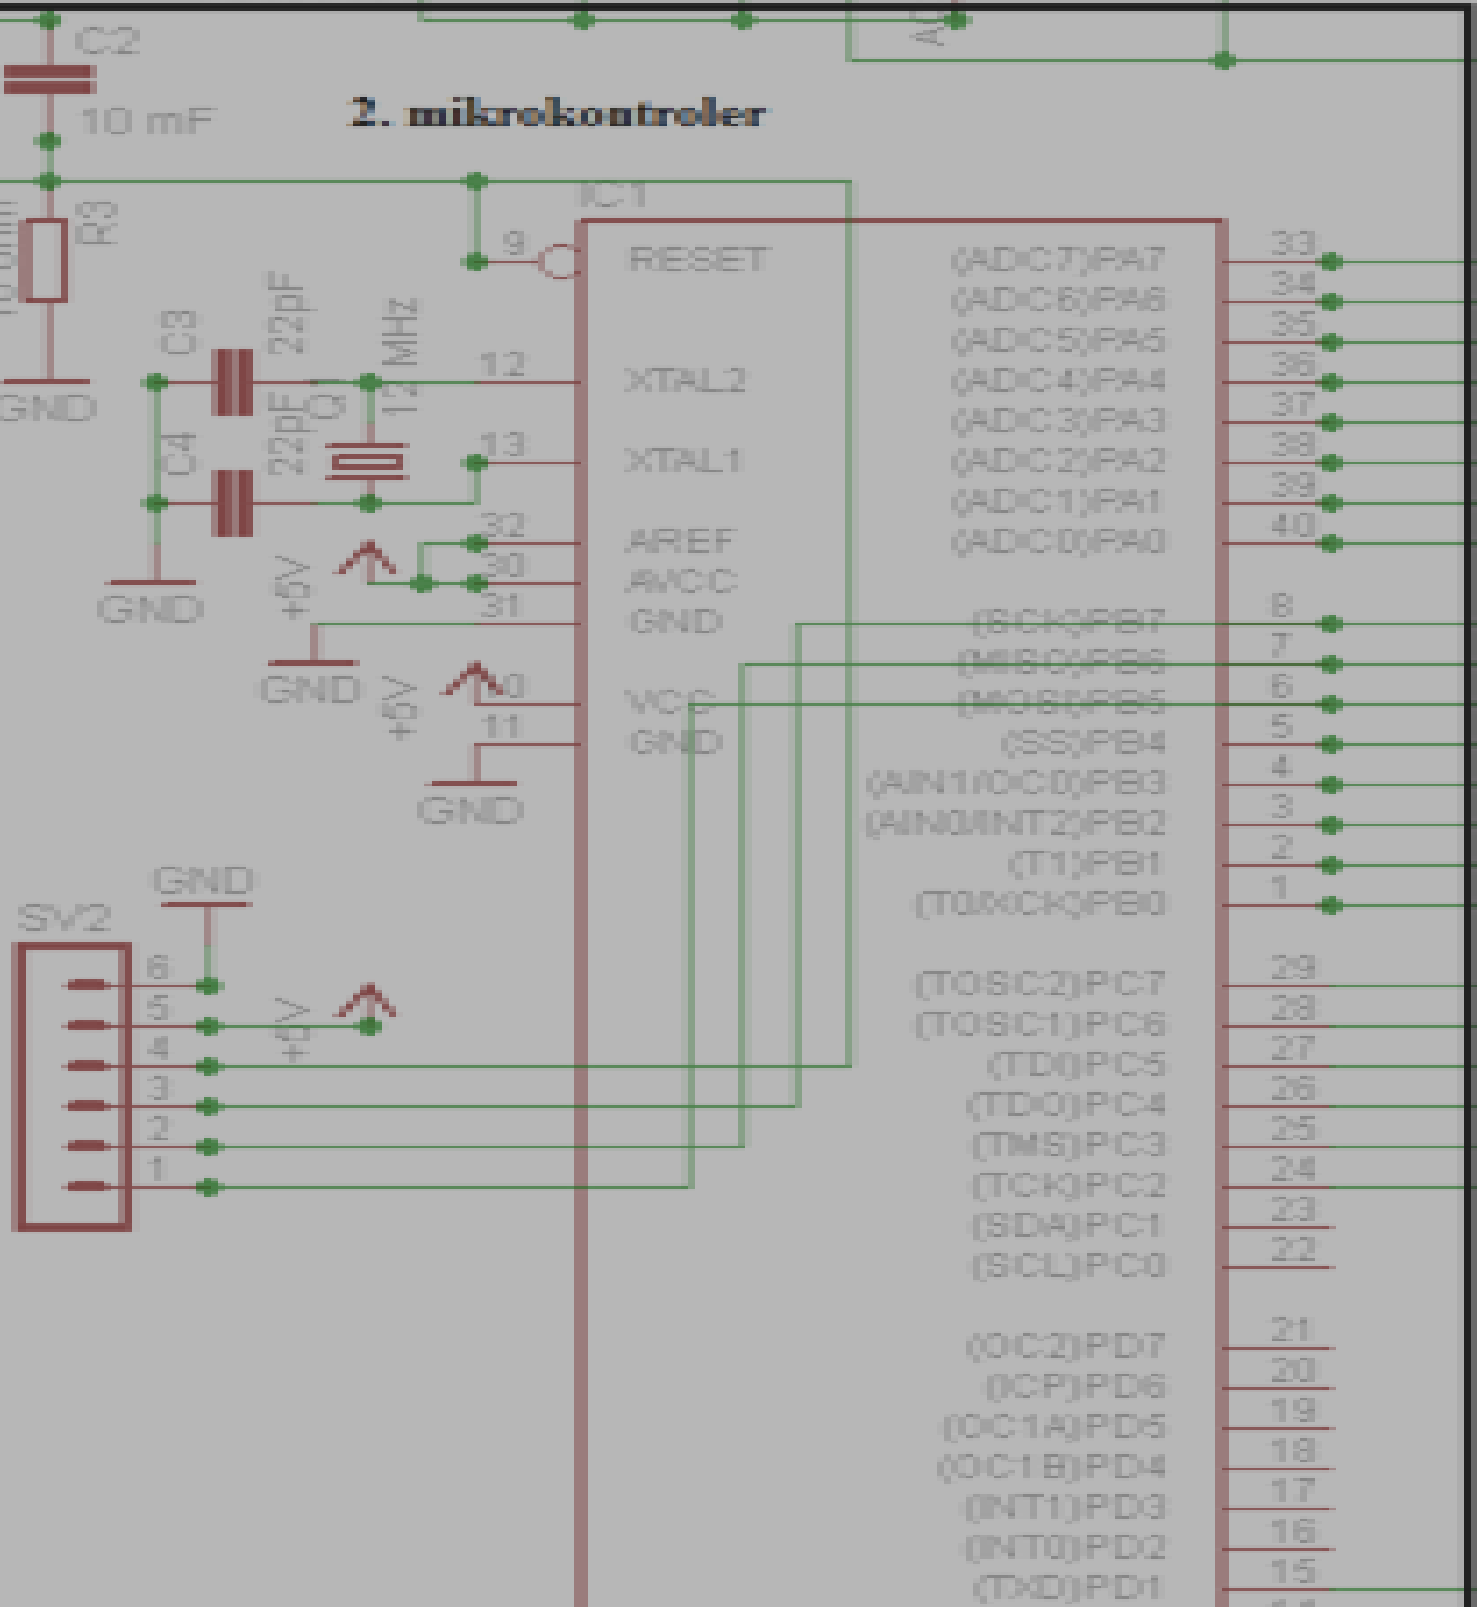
C2
10 mF
2. mikrokontroler
R3
GND
C3
22pF
C4
22pF
Q1
12 MHz
GND
+5V
GND
+5V
GND
IC1
9
RESET
12
XTAL2
13
XTAL1
32
AREF
30
AVCC
31
GND
10
VCC
11
GND
(ADC7)PA7
(ADC6)PA6
(ADC5)PA5
(ADC4)PA4
(ADC3)PA3
(ADC2)PA2
(ADC1)PA1
(ADC0)PA0
33
34
35
36
37
38
39
40
(SCK)PB7
(MISO)PB6
(MOSI)PB5
(SS)PB4
(AIN1/OC0)PB3
(AIN0/INT2)PB2
(T1)PB1
(T0/XCK)PB0
8
7
6
5
4
3
2
1
(TOSC2)PC7
(TOSC1)PC6
(TDI)PC5
(TDO)PC4
(TMS)PC3
(TCK)PC2
(SDA)PC1
(SCL)PC0
29
28
27
26
25
24
23
22
(OC2)PD7
(ICP)PD6
(OC1A)PD5
(OC1B)PD4
(INT1)PD3
(INT0)PD2
(TXD)PD1
21
20
19
18
17
16
15
GND
SV2
6
5
4
3
2
1
+5V